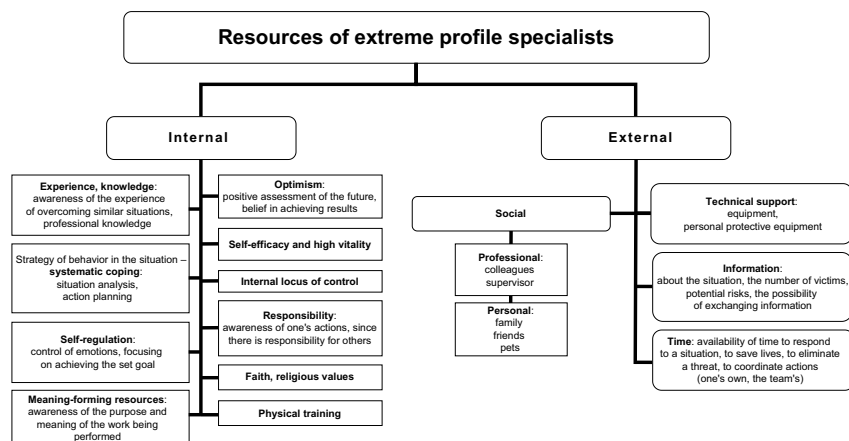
Resources of extreme profile specialists

Internal

External

Experience, knowledge: awareness of the experience of overcoming similar situations, professional knowledge

Strategy of behavior in the situation – systematic coping: situation analysis, action planning

Self-regulation: control of emotions, focusing on achieving the set goal

Meaning-forming resources: awareness of the purpose and meaning of the work being performed

Optimism: positive assessment of the future, belief in achieving results

Self-efficacy and high vitality

Internal locus of control

Responsibility: awareness of one's actions, since there is responsibility for others

Faith, religious values

Physical training

Social

Professional: colleagues supervisor

Personal: family friends pets

Technical support: equipment, personal protective equipment

Information: about the situation, the number of victims, potential risks, the possibility of exchanging information

Time: availability of time to respond to a situation, to save lives, to eliminate a threat, to coordinate actions (one's own, the team's)